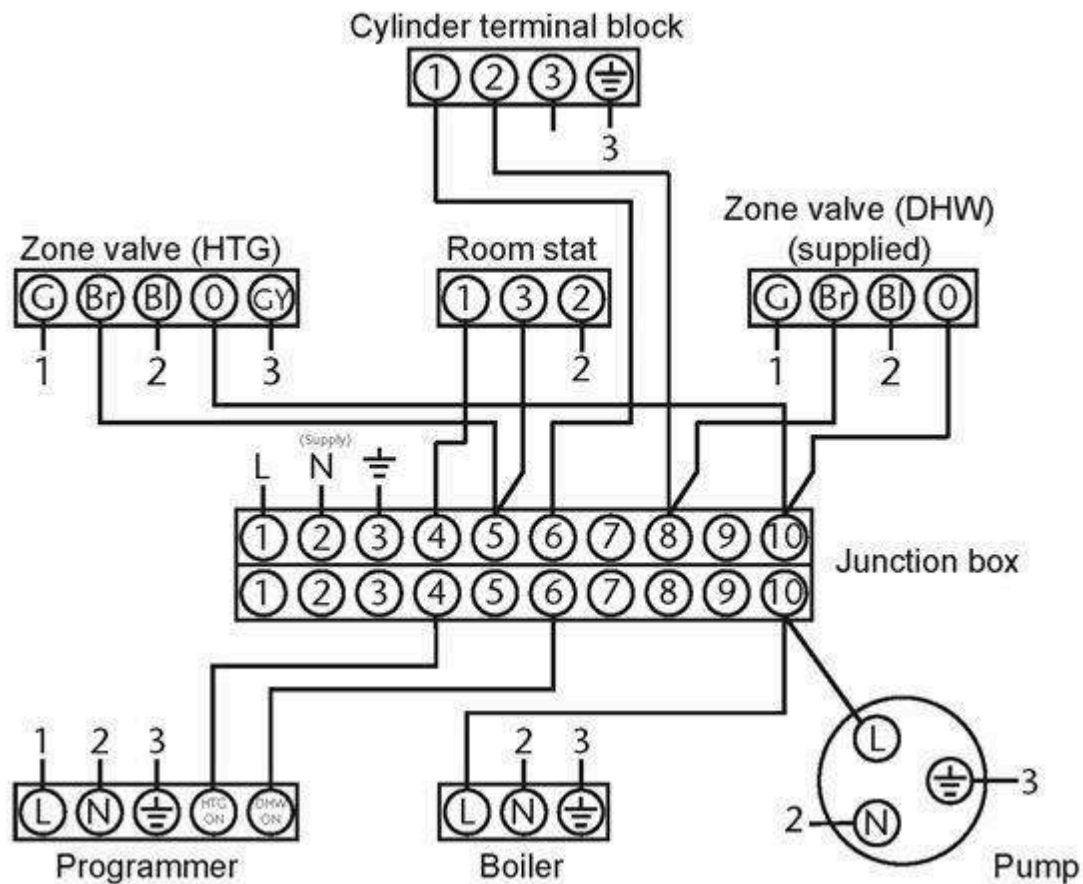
Cylinder terminal block
1 2 3 ⏚
3

Zone valve (HTG)
G Br Bl 0 GY
1 2 3

Room stat
1 3 2
2

Zone valve (DHW)
(supplied)
G Br Bl 0
1 2

L
(Supply)
N
⏚

1 2 3 4 5 6 7 8 9 10
1 2 3 4 5 6 7 8 9 10
Junction box

1 2 3
L N ⏚ HTG ON DHW ON
Programmer

2 3
L N ⏚
Boiler

L
⏚ 3
2 N
Pump